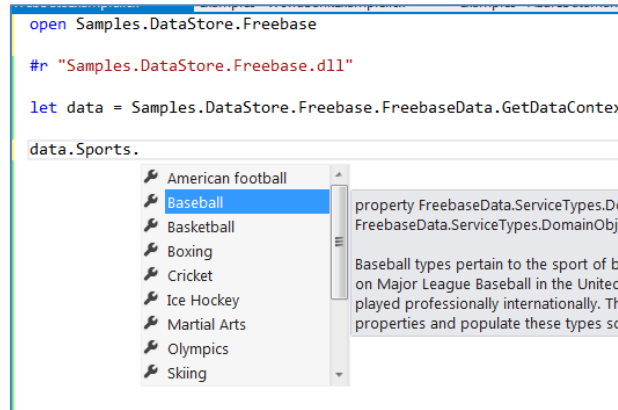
open Samples.DataStore.Freebase

#r "Samples.DataStore.Freebase.dll"

let data = Samples.DataStore.Freebase.FreebaseData.GetDataContex

data.Sports.

American football
Baseball
Basketball
Boxing
Cricket
Ice Hockey
Martial Arts
Olympics
Skiing

property FreebaseData.ServiceTypes.D
FreebaseData.ServiceTypes.DomainObj

Baseball types pertain to the sport of b
on Major League Baseball in the Unite
played professionally internationally. Th
properties and populate these types s